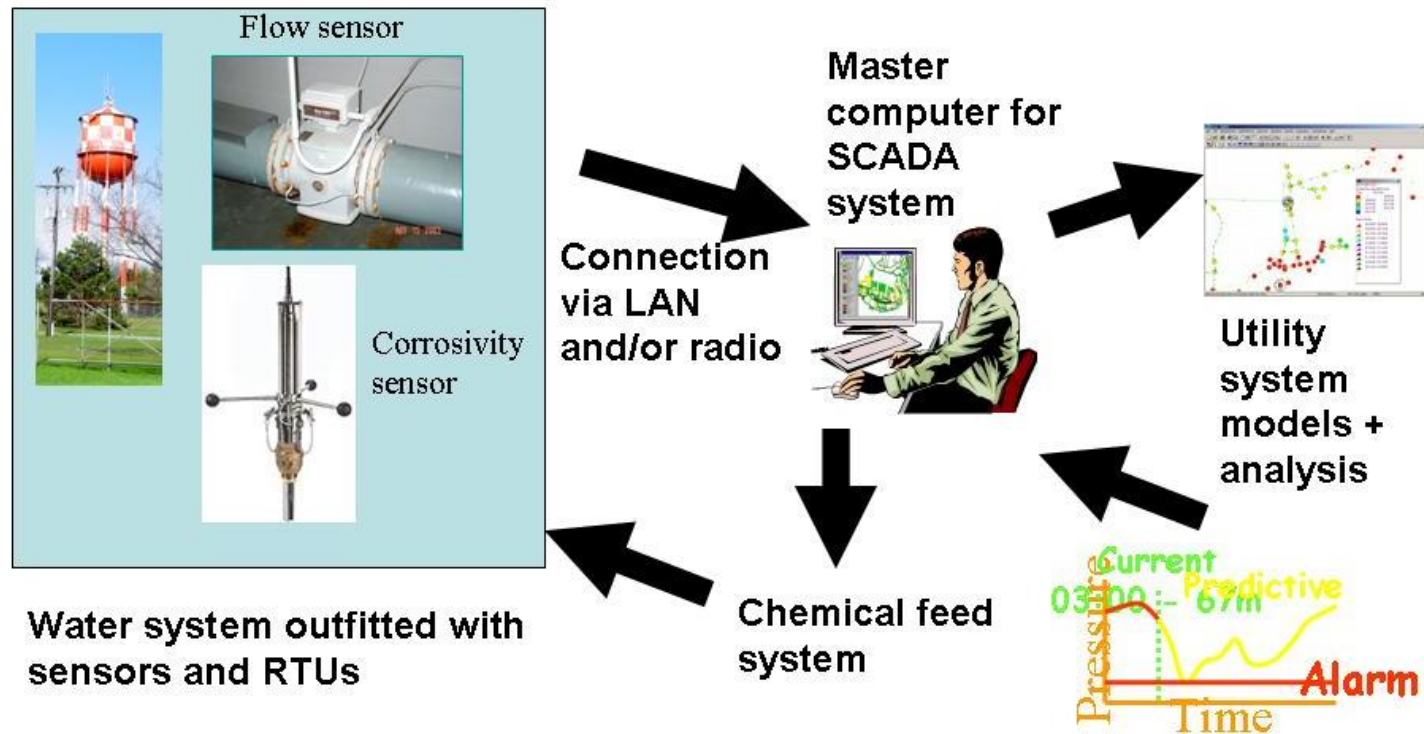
Flow sensor

Corrosivity sensor

Master computer for SCADA system

Connection via LAN and/or radio

Utility system models + analysis

Water system outfitted with sensors and RTUs

Chemical feed system

Current

03:00 - 67m

Predictive

Pressure

Alarm

Time